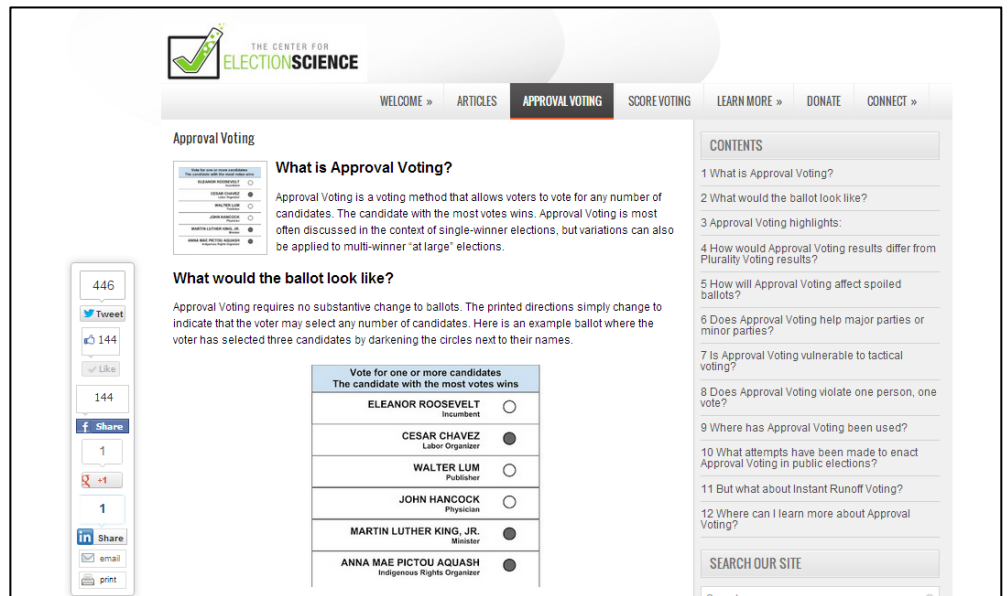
THE CENTER FOR ELECTIONSCIENCE

WELCOME » ARTICLES APPROVAL VOTING SCORE VOTING LEARN MORE » DONATE CONNECT »

Approval Voting

Vote for one or more candidates
The candidate with the most votes wins
ELEANOR ROOSEVELT Incumbent
CESAR CHAVEZ Labor Organizer
WALTER LUM Publisher
JOHN HANCOCK Physician
MARTIN LUTHER KING, JR. Minister
ANNA MAE PICTOU AQUASH Indigenous Rights Organizer

What is Approval Voting?

Approval Voting is a voting method that allows voters to vote for any number of candidates. The candidate with the most votes wins. Approval Voting is most often discussed in the context of single-winner elections, but variations can also be applied to multi-winner "at large" elections.

What would the ballot look like?

Approval Voting requires no substantive change to ballots. The printed directions simply change to indicate that the voter may select any number of candidates. Here is an example ballot where the voter has selected three candidates by darkening the circles next to their names.

| Vote for one or more candidates The candidate with the most votes wins | |
|---|---|
| ELEANOR ROOSEVELT Incumbent | ○ |
| CESAR CHAVEZ Labor Organizer | ● |
| WALTER LUM Publisher | ○ |
| JOHN HANCOCK Physician | ○ |
| MARTIN LUTHER KING, JR. Minister | ● |
| ANNA MAE PICTOU AQUASH Indigenous Rights Organizer | ● |

446
Tweet
144
Like
144
Share
1
+1
1
Share
email
print

CONTENTS
1 What is Approval Voting?
2 What would the ballot look like?
3 Approval Voting highlights:
4 How would Approval Voting results differ from Plurality Voting results?
5 How will Approval Voting affect spoiled ballots?
6 Does Approval Voting help major parties or minor parties?
7 Is Approval Voting vulnerable to tactical voting?
8 Does Approval Voting violate one person, one vote?
9 Where has Approval Voting been used?
10 What attempts have been made to enact Approval Voting in public elections?
11 But what about Instant Runoff Voting?
12 Where can I learn more about Approval Voting?

SEARCH OUR SITE